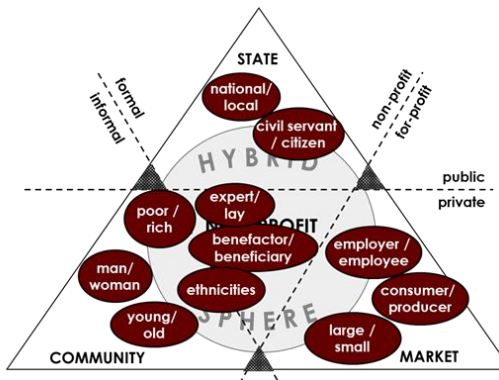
STATE

formal
informal

non-profit
for-profit

national/ local

civil servant / citizen

HYBRID

public
private

expert/ lay

poor / rich

NON-PROFIT

benefactor/ beneficiary

employer / employee

man/ woman

ethnicities

consumer/ producer

young/ old

SPHERE

large / small

COMMUNITY

MARKET